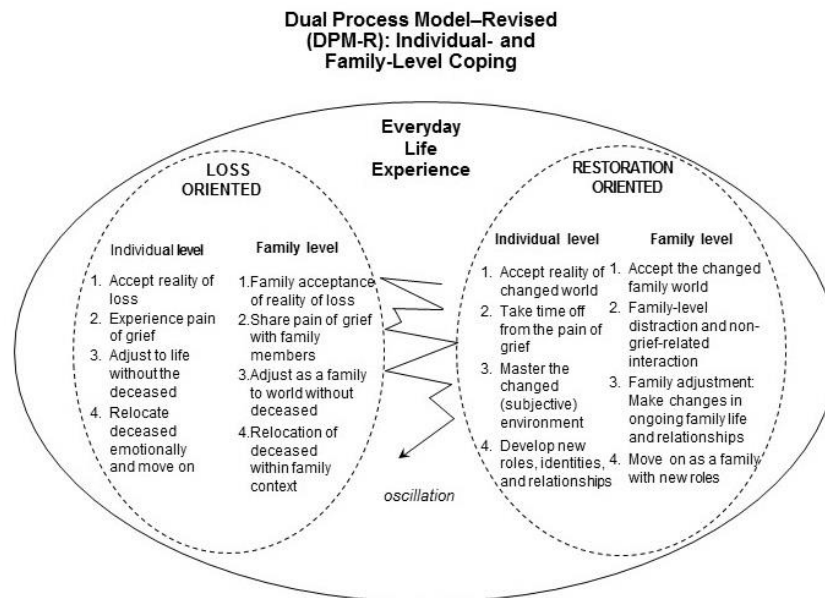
Dual Process Model–Revised (DPM-R): Individual- and Family-Level Coping

Everyday Life Experience

LOSS ORIENTED

Individual level

1. Accept reality of loss
2. Experience pain of grief
3. Adjust to life without the deceased
4. Relocate deceased emotionally and move on

Family level

1. Family acceptance of reality of loss
2. Share pain of grief with family members
3. Adjust as a family to world without deceased
4. Relocation of deceased within family context

oscillation

RESTORATION ORIENTED

Individual level

1. Accept reality of changed world
2. Take time off from the pain of grief
3. Master the changed (subjective) environment
4. Develop new roles, identities, and relationships

Family level

1. Accept the changed family world
2. Family-level distraction and non-grief-related interaction
3. Family adjustment: Make changes in ongoing family life and relationships
4. Move on as a family with new roles